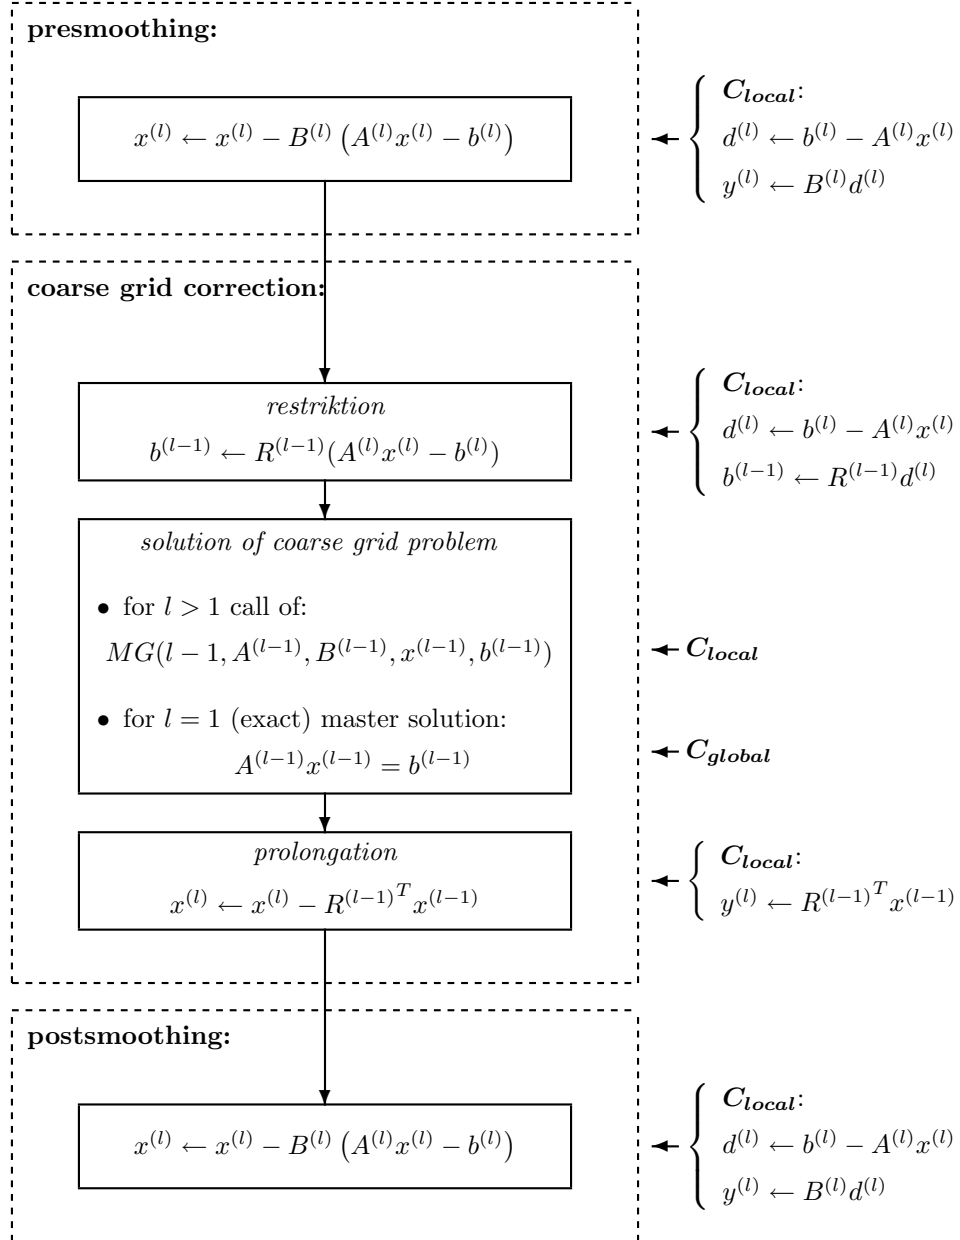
**presmoothing:**

$x^{(l)} \leftarrow x^{(l)} - B^{(l)} \left(A^{(l)}x^{(l)} - b^{(l)}\right)$

$\boldsymbol{C_{local}}$:
$d^{(l)} \leftarrow b^{(l)} - A^{(l)}x^{(l)}$
$y^{(l)} \leftarrow B^{(l)}d^{(l)}$

**coarse grid correction:**

*restriktion*
$b^{(l-1)} \leftarrow R^{(l-1)}(A^{(l)}x^{(l)} - b^{(l)})$

$\boldsymbol{C_{local}}$:
$d^{(l)} \leftarrow b^{(l)} - A^{(l)}x^{(l)}$
$b^{(l-1)} \leftarrow R^{(l-1)}d^{(l)}$

*solution of coarse grid problem*

• for $l > 1$ call of:
$MG(l-1, A^{(l-1)}, B^{(l-1)}, x^{(l-1)}, b^{(l-1)})$

$\boldsymbol{C_{local}}$

• for $l = 1$ (exact) master solution:
$A^{(l-1)}x^{(l-1)} = b^{(l-1)}$

$\boldsymbol{C_{global}}$

*prolongation*
$x^{(l)} \leftarrow x^{(l)} - {R^{(l-1)}}^T x^{(l-1)}$

$\boldsymbol{C_{local}}$:
$y^{(l)} \leftarrow {R^{(l-1)}}^T x^{(l-1)}$

**postsmoothing:**

$x^{(l)} \leftarrow x^{(l)} - B^{(l)} \left(A^{(l)}x^{(l)} - b^{(l)}\right)$

$\boldsymbol{C_{local}}$:
$d^{(l)} \leftarrow b^{(l)} - A^{(l)}x^{(l)}$
$y^{(l)} \leftarrow B^{(l)}d^{(l)}$